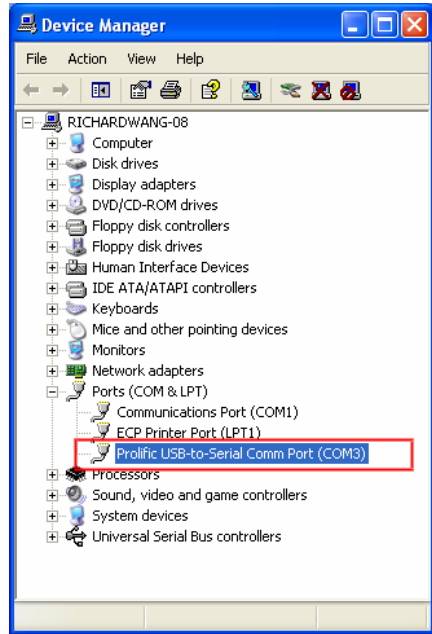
Device Manager

File Action View Help

RICHARDWANG-08
Computer
Disk drives
Display adapters
DVD/CD-ROM drives
Floppy disk controllers
Floppy disk drives
Human Interface Devices
IDE ATA/ATAPI controllers
Keyboards
Mice and other pointing devices
Monitors
Network adapters
Ports (COM & LPT)
Communications Port (COM1)
ECP Printer Port (LPT1)
Prolific USB-to-Serial Comm Port (COM3)
Processors
Sound, video and game controllers
System devices
Universal Serial Bus controllers